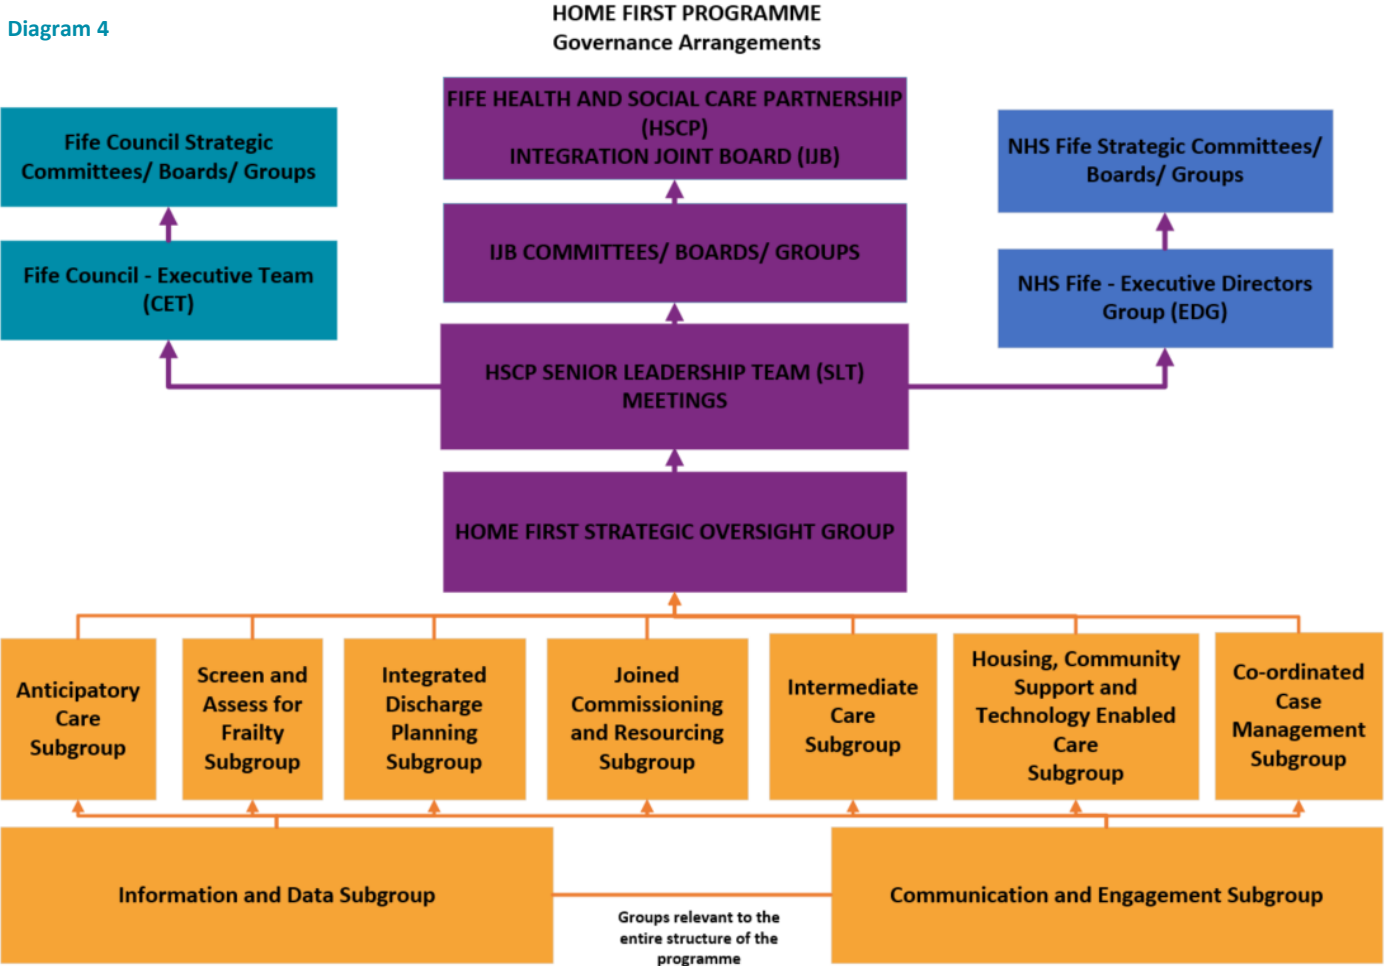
Diagram 4

HOME FIRST PROGRAMME
Governance Arrangements

FIFE HEALTH AND SOCIAL CARE PARTNERSHIP (HSCP)
INTEGRATION JOINT BOARD (IJB)

Fife Council Strategic Committees/ Boards/ Groups

NHS Fife Strategic Committees/ Boards/ Groups

IJB COMMITTEES/ BOARDS/ GROUPS

Fife Council - Executive Team (CET)

NHS Fife - Executive Directors Group (EDG)

HSCP SENIOR LEADERSHIP TEAM (SLT) MEETINGS

HOME FIRST STRATEGIC OVERSIGHT GROUP

Anticipatory Care Subgroup

Screen and Assess for Frailty Subgroup

Integrated Discharge Planning Subgroup

Joined Commissioning and Resourcing Subgroup

Intermediate Care Subgroup

Housing, Community Support and Technology Enabled Care Subgroup

Co-ordinated Case Management Subgroup

Information and Data Subgroup

Communication and Engagement Subgroup

Groups relevant to the entire structure of the programme